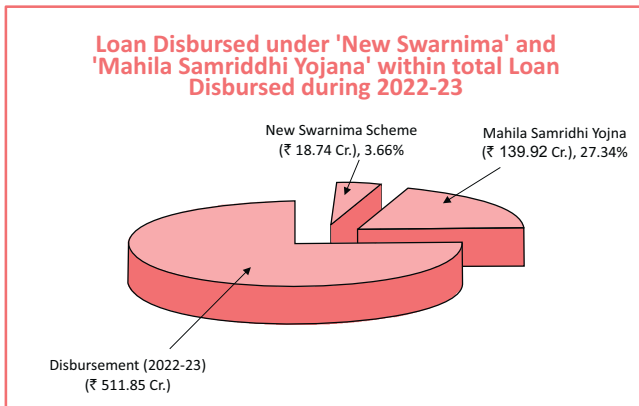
Loan Disbursed under 'New Swarnima' and 'Mahila Samriddhi Yojana' within total Loan Disbursed during 2022-23

New Swarnima Scheme
(₹ 18.74 Cr.), 3.66%

Mahila Samridhi Yojna
(₹ 139.92 Cr.), 27.34%

Disbursement (2022-23)
(₹ 511.85 Cr.)